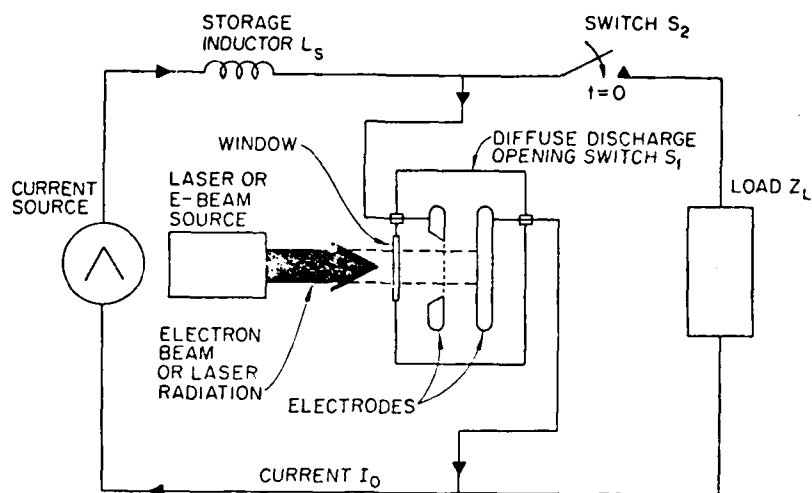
STORAGE INDUCTOR $L_S$

SWITCH $S_2$

$t=0$

WINDOW

DIFFUSE DISCHARGE OPENING SWITCH $S_1$

CURRENT SOURCE

LASER OR E-BEAM SOURCE

LOAD $Z_L$

ELECTRON BEAM OR LASER RADIATION

ELECTRODES

CURRENT $I_0$